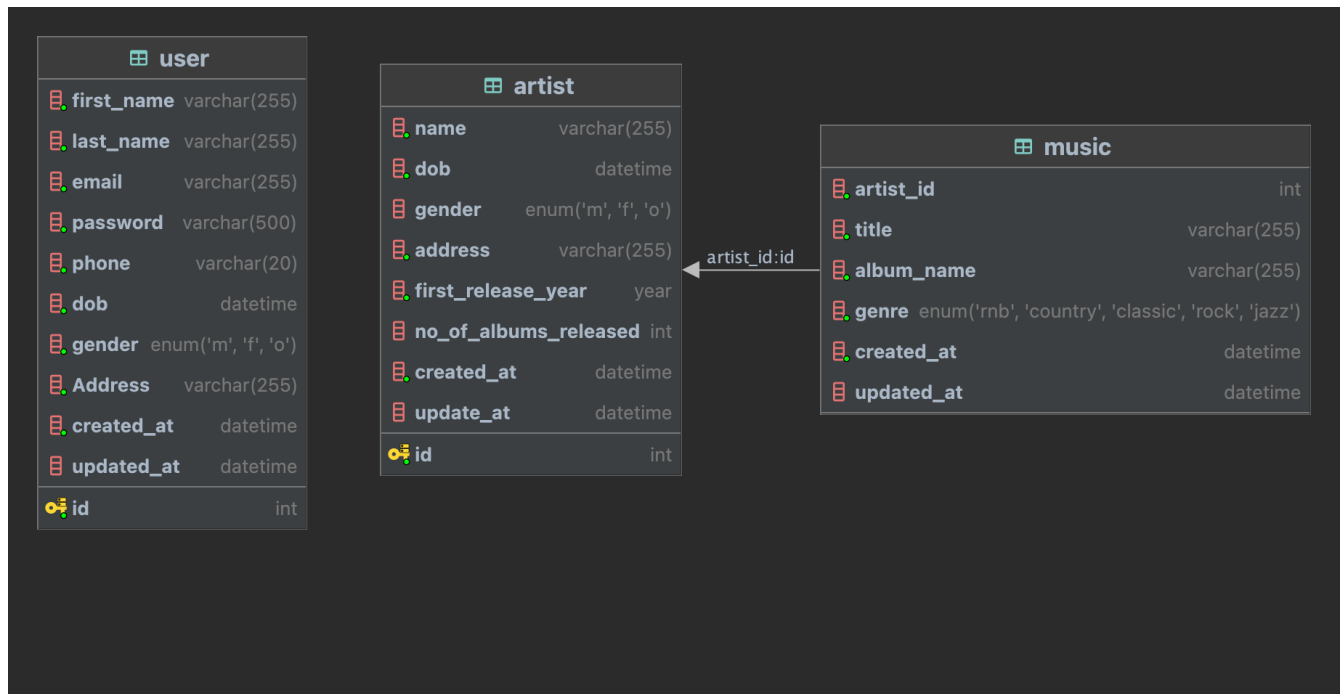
user

| | |
|---|---|
| first_name | varchar(255) |
| last_name | varchar(255) |
| email | varchar(255) |
| password | varchar(500) |
| phone | varchar(20) |
| dob | datetime |
| gender | enum('m', 'f', 'o') |
| Address | varchar(255) |
| created_at | datetime |
| updated_at | datetime |
| id | int |

artist

| | |
|---|---|
| name | varchar(255) |
| dob | datetime |
| gender | enum('m', 'f', 'o') |
| address | varchar(255) |
| first_release_year | year |
| no_of_albums_released | int |
| created_at | datetime |
| update_at | datetime |
| id | int |

artist_id:id

music

| | |
|---|---|
| artist_id | int |
| title | varchar(255) |
| album_name | varchar(255) |
| genre | enum('rnb', 'country', 'classic', 'rock', 'jazz') |
| created_at | datetime |
| updated_at | datetime |